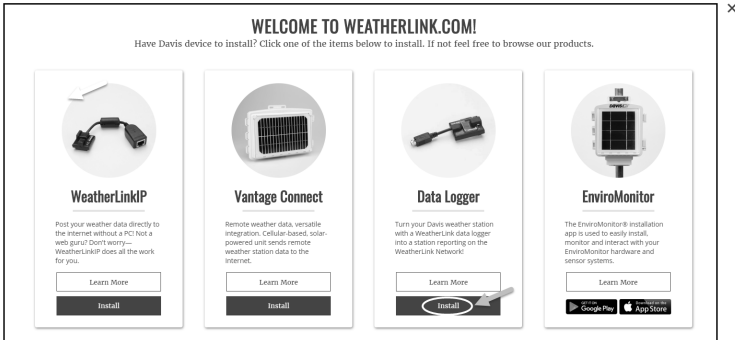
×

WELCOME TO WEATHERLINK.COM!

Have Davis device to install? Click one of the items below to install. If not feel free to browse our products.

WeatherLinkIP

Post your weather data directly to the internet without a PC! Not a web guru? Don't worry—WeatherLinkIP does all the work for you.

Learn More

Install

Vantage Connect

Remote weather data, versatile integration. Cellular-based, solar-powered unit sends remote weather station data to the internet.

Learn More

Install

Data Logger

Turn your Davis weather station with a WeatherLink data logger into a station reporting on the WeatherLink Network!

Learn More

Install

EnviroMonitor

The EnviroMonitor® installation app is used to easily install, monitor and interact with your EnviroMonitor hardware and sensor systems.

Learn More

GET IT ON Google Play

Download on the App Store